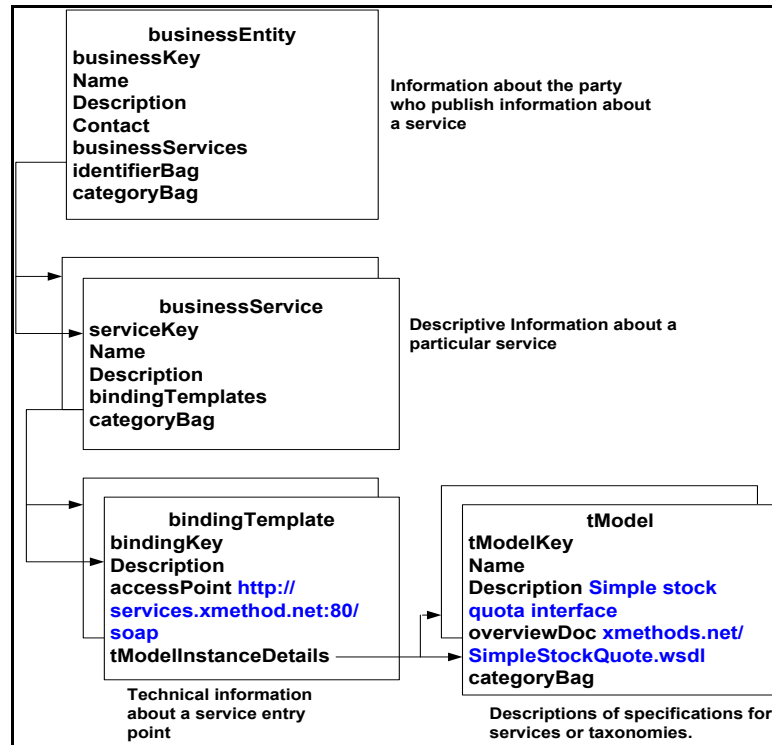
businessEntity
businessKey
Name
Description
Contact
businessServices
identifierBag
categoryBag

Information about the party who publish information about a service

businessService
serviceKey
Name
Description
bindingTemplates
categoryBag

Descriptive Information about a particular service

bindingTemplate
bindingKey
Description
accessPoint http://services.xmethod.net:80/soap
tModelInstanceDetails

Technical information about a service entry point

tModel
tModelKey
Name
Description Simple stock quota interface
overviewDoc xmethods.net/SimpleStockQuote.wsdl
categoryBag

Descriptions of specifications for services or taxonomies.